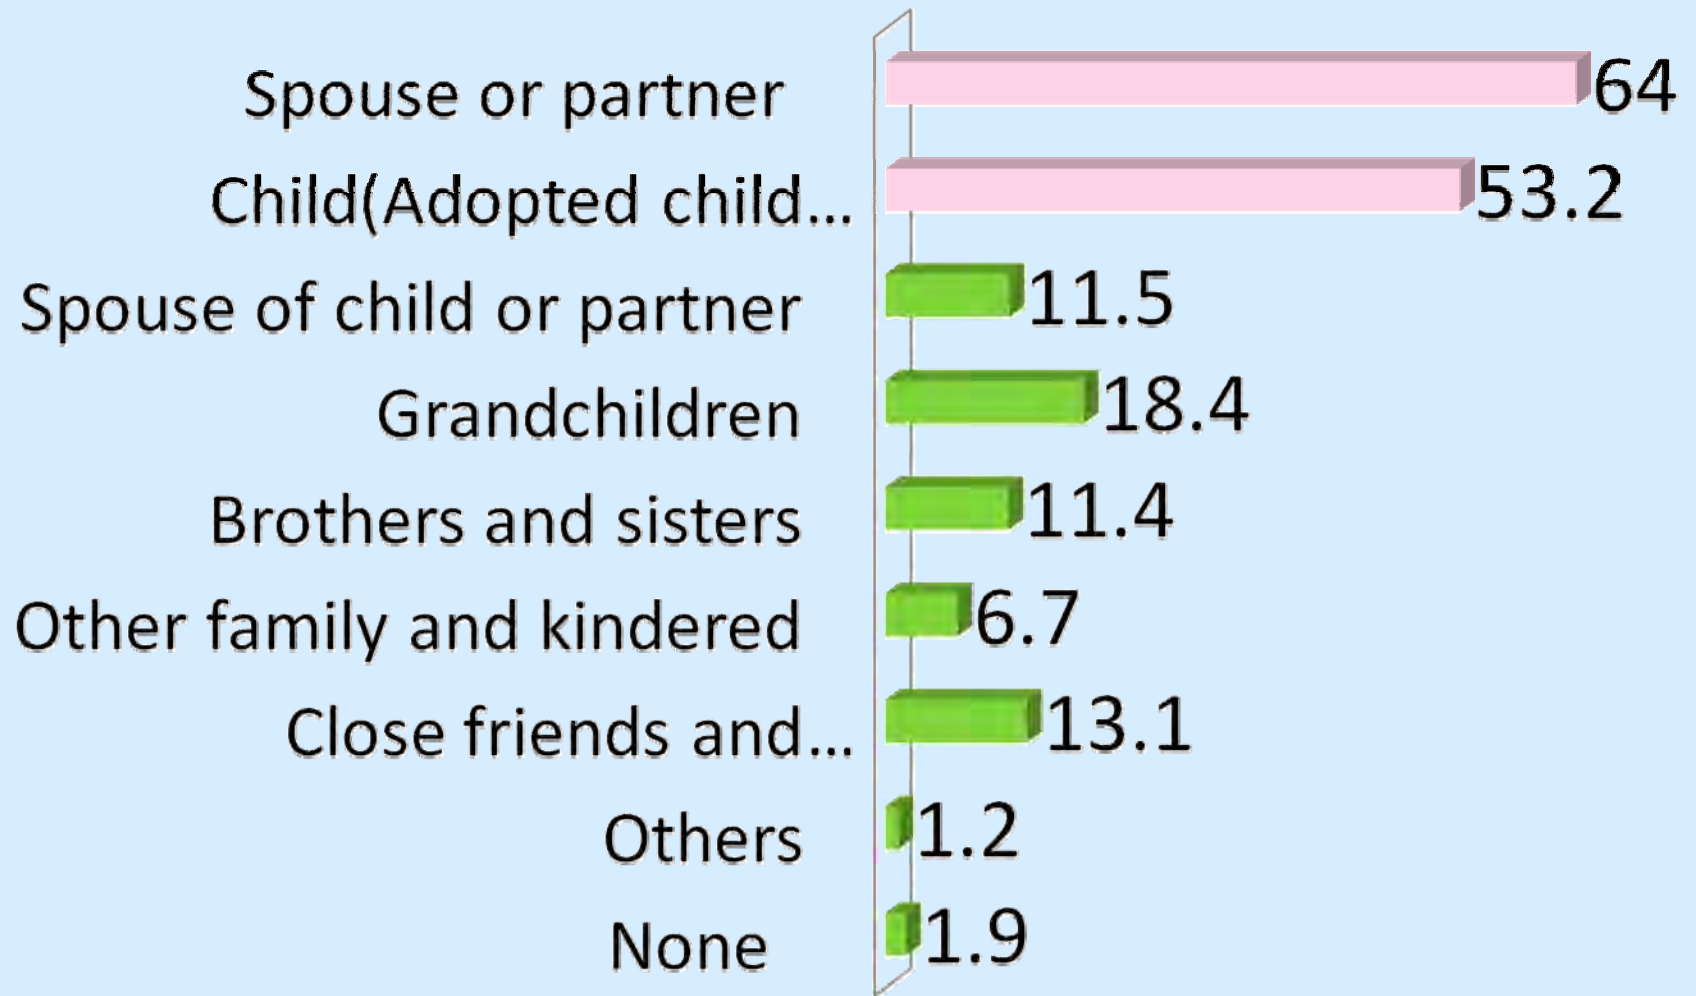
Spouse or partner 64
Child(Adopted child... 53.2
Spouse of child or partner 11.5
Grandchildren 18.4
Brothers and sisters 11.4
Other family and kindered 6.7
Close friends and... 13.1
Others 1.2
None 1.9